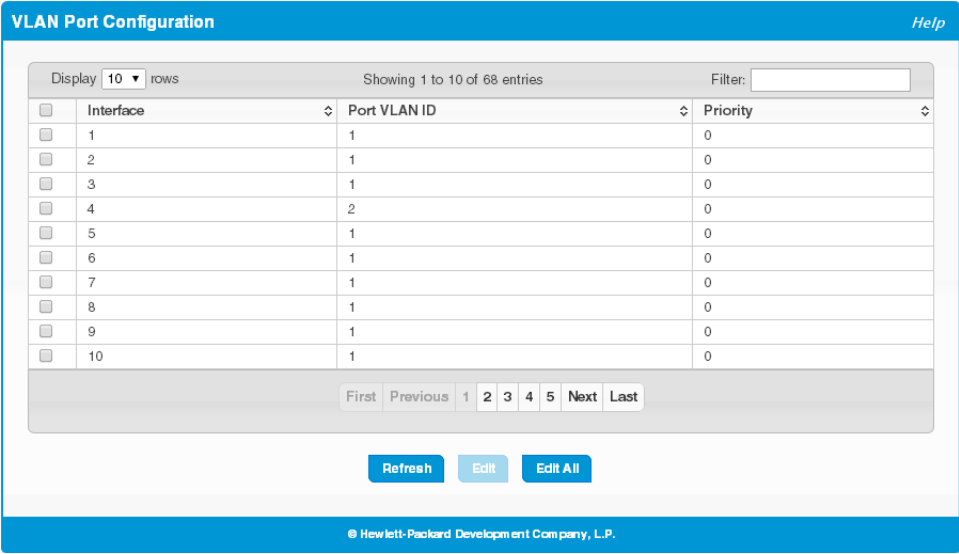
VLAN Port Configuration

Help

Display 10 ▾ rows

Showing 1 to 10 of 68 entries

Filter:

| | Interface | Port VLAN ID | Priority |
|---|---|---|---|
| | 1 | 1 | 0 |
| | 2 | 1 | 0 |
| | 3 | 1 | 0 |
| | 4 | 2 | 0 |
| | 5 | 1 | 0 |
| | 6 | 1 | 0 |
| | 7 | 1 | 0 |
| | 8 | 1 | 0 |
| | 9 | 1 | 0 |
| | 10 | 1 | 0 |

First Previous 1 2 3 4 5 Next Last

Refresh Edit Edit All

© Hewlett-Packard Development Company, L.P.